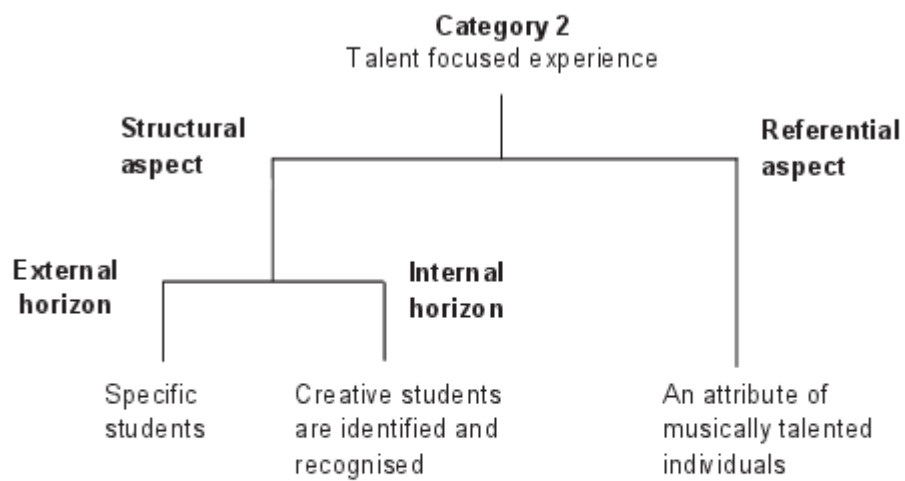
Category 2
Talent focused experience

Structural aspect

Referential aspect

External horizon

Internal horizon

Specific students

Creative students are identified and recognised

An attribute of musically talented individuals